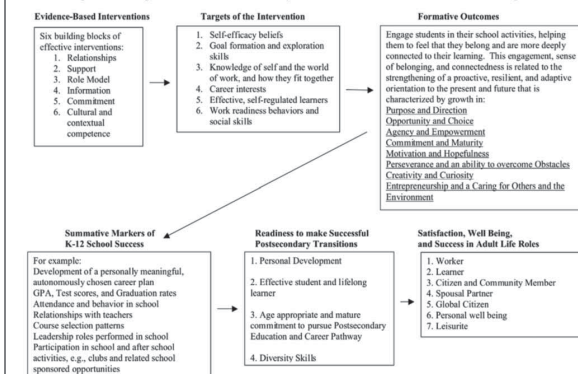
Evidence-Based Interventions

Six building blocks of effective interventions:
1. Relationships
2. Support
3. Role Model
4. Information
5. Commitment
6. Cultural and contextual competence

Targets of the Intervention

1. Self-efficacy beliefs
2. Goal formation and exploration skills
3. Knowledge of self and the world of work, and how they fit together
4. Career interests
5. Effective, self-regulated learners
6. Work readiness behaviors and social skills

Formative Outcomes

Engage students in their school activities, helping them to feel that they belong and are more deeply connected to their learning. This engagement, sense of belonging, and connectedness is related to the strengthening of a proactive, resilient, and adaptive orientation to the present and future that is characterized by growth in:
Purpose and Direction
Opportunity and Choice
Agency and Empowerment
Commitment and Maturity
Motivation and Hopefulness
Perseverance and an ability to overcome Obstacles
Creativity and Curiosity
Entrepreneurship and a Caring for Others and the Environment

Summative Markers of K-12 School Success

For example:
Development of a personally meaningful, autonomously chosen career plan
GPA, Test scores, and Graduation rates
Attendance and behavior in school
Relationships with teachers
Course selection patterns
Leadership roles performed in school
Participation in school and after school activities, e.g., clubs and related school sponsored opportunities

Readiness to make Successful Postsecondary Transitions

1. Personal Development

2. Effective student and lifelong learner

3. Age appropriate and mature commitment to pursue Postsecondary Education and Career Pathway

4. Diversity Skills

Satisfaction, Well Being, and Success in Adult Life Roles

1. Worker
2. Learner
3. Citizen and Community Member
4. Spousal Partner
5. Global Citizen
6. Personal well being
7. Leisurite